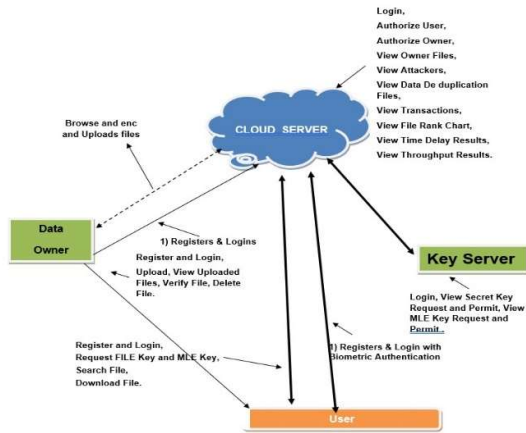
Login,
Authorize User,
Authorize Owner,
View Owner Files,
View Attackers,
View Data De duplication Files,
View Transactions,
View File Rank Chart,
View Time Delay Results,
View Throughput Results.

Browse and enc and Uploads files

CLOUD SERVER

Data Owner

1) Registers & Logins

Register and Login, Upload, View Uploaded Files, Verify File, Delete File.

Key Server

Login, View Secret Key Request and Permit, View MLE Key Request and Permit.

Register and Login, Request FILE Key and MLE Key, Search File, Download File.

1) Registers & Login with Biometric Authentication

User